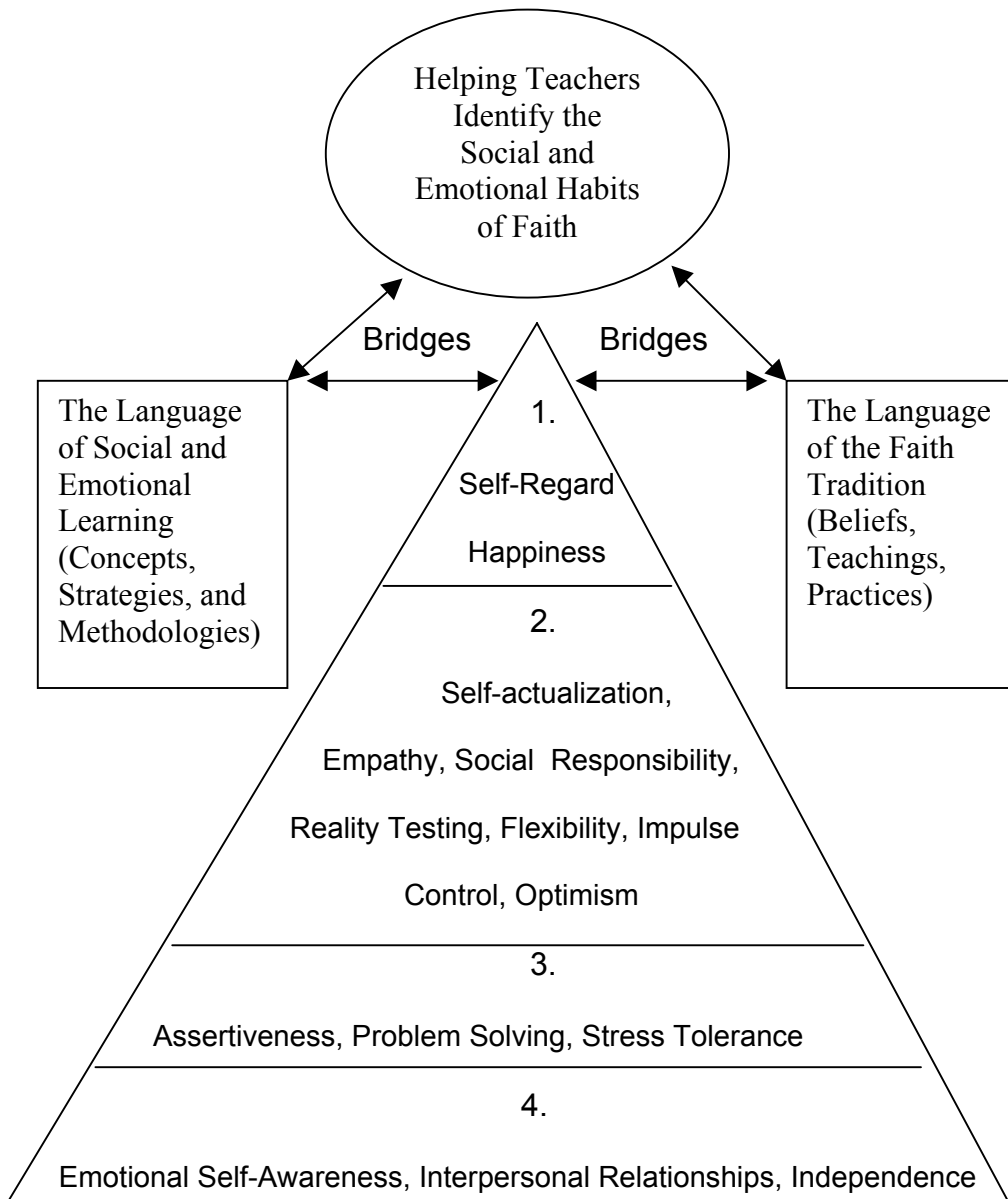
Helping Teachers Identify the Social and Emotional Habits of Faith

Bridges

Bridges

The Language of Social and Emotional Learning (Concepts, Strategies, and Methodologies)

The Language of the Faith Tradition (Beliefs, Teachings, Practices)

1.

Self-Regard

Happiness

2.

Self-actualization,

Empathy, Social Responsibility,

Reality Testing, Flexibility, Impulse Control, Optimism

3.

Assertiveness, Problem Solving, Stress Tolerance

4.

Emotional Self-Awareness, Interpersonal Relationships, Independence